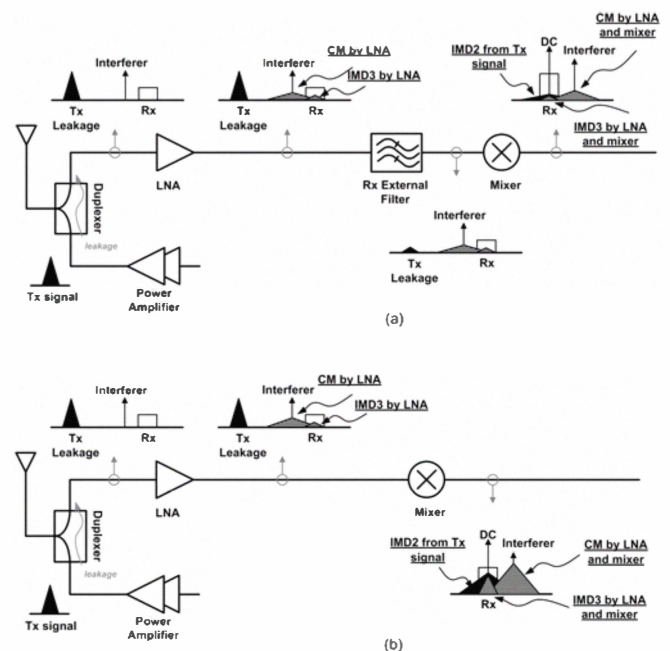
Interferer

Tx Leakage

Rx

Interferer

CM by LNA

IMD3 by LNA

Tx Leakage

Rx

DC

IMD2 from Tx signal

Interferer

CM by LNA and mixer

Rx

IMD3 by LNA and mixer

Duplexer

leakage

LNA

Rx External Filter

Mixer

Interferer

Tx Leakage

Rx

Tx signal

Power Amplifier

(a)

Interferer

Tx Leakage

Rx

Interferer

CM by LNA

IMD3 by LNA

Tx Leakage

Rx

Duplexer

leakage

LNA

Mixer

IMD2 from Tx signal

DC

Interferer

CM by LNA and mixer

Rx

IMD3 by LNA and mixer

Tx signal

Power Amplifier

(b)